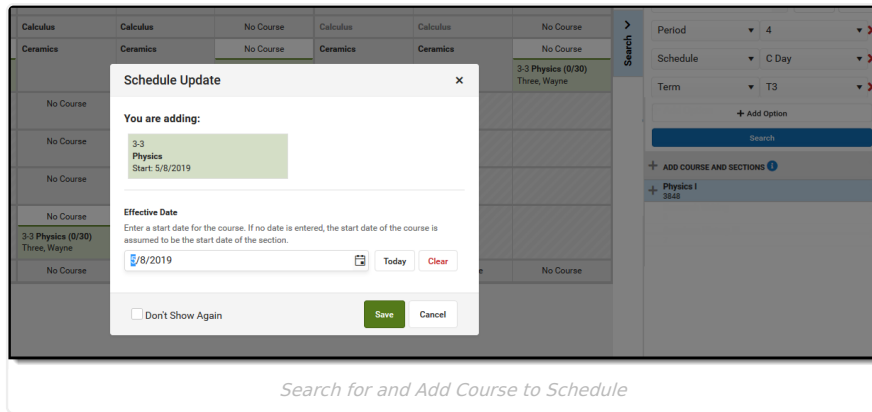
| Calculus | Calculus | No Course | Calculus | Calculus | No Course |
|---|---|---|---|---|---|
| Ceramics | Ceramics | No Course | Ceramics | Ceramics | No Course |
| | | | | | 3-3 Physics (0/30) Three, Wayne |
| No Course | | | | | |
| No Course | | | | | |
| No Course | | | | | |
| No Course | | | | | |
| 3-3 Physics (0/30) Three, Wayne | | | | | |
| No Course | | | | e | No Course |

Search

Period 4
Schedule C Day
Term T3
+ Add Option
Search
+ ADD COURSE AND SECTIONS
+ Physics I 3848

Schedule Update ×

You are adding:

3-3
Physics
Start: 5/8/2019

Effective Date
Enter a start date for the course. If no date is entered, the start date of the course is assumed to be the start date of the section.

5/8/2019 Today Clear

Don't Show Again Save Cancel

Search for and Add Course to Schedule